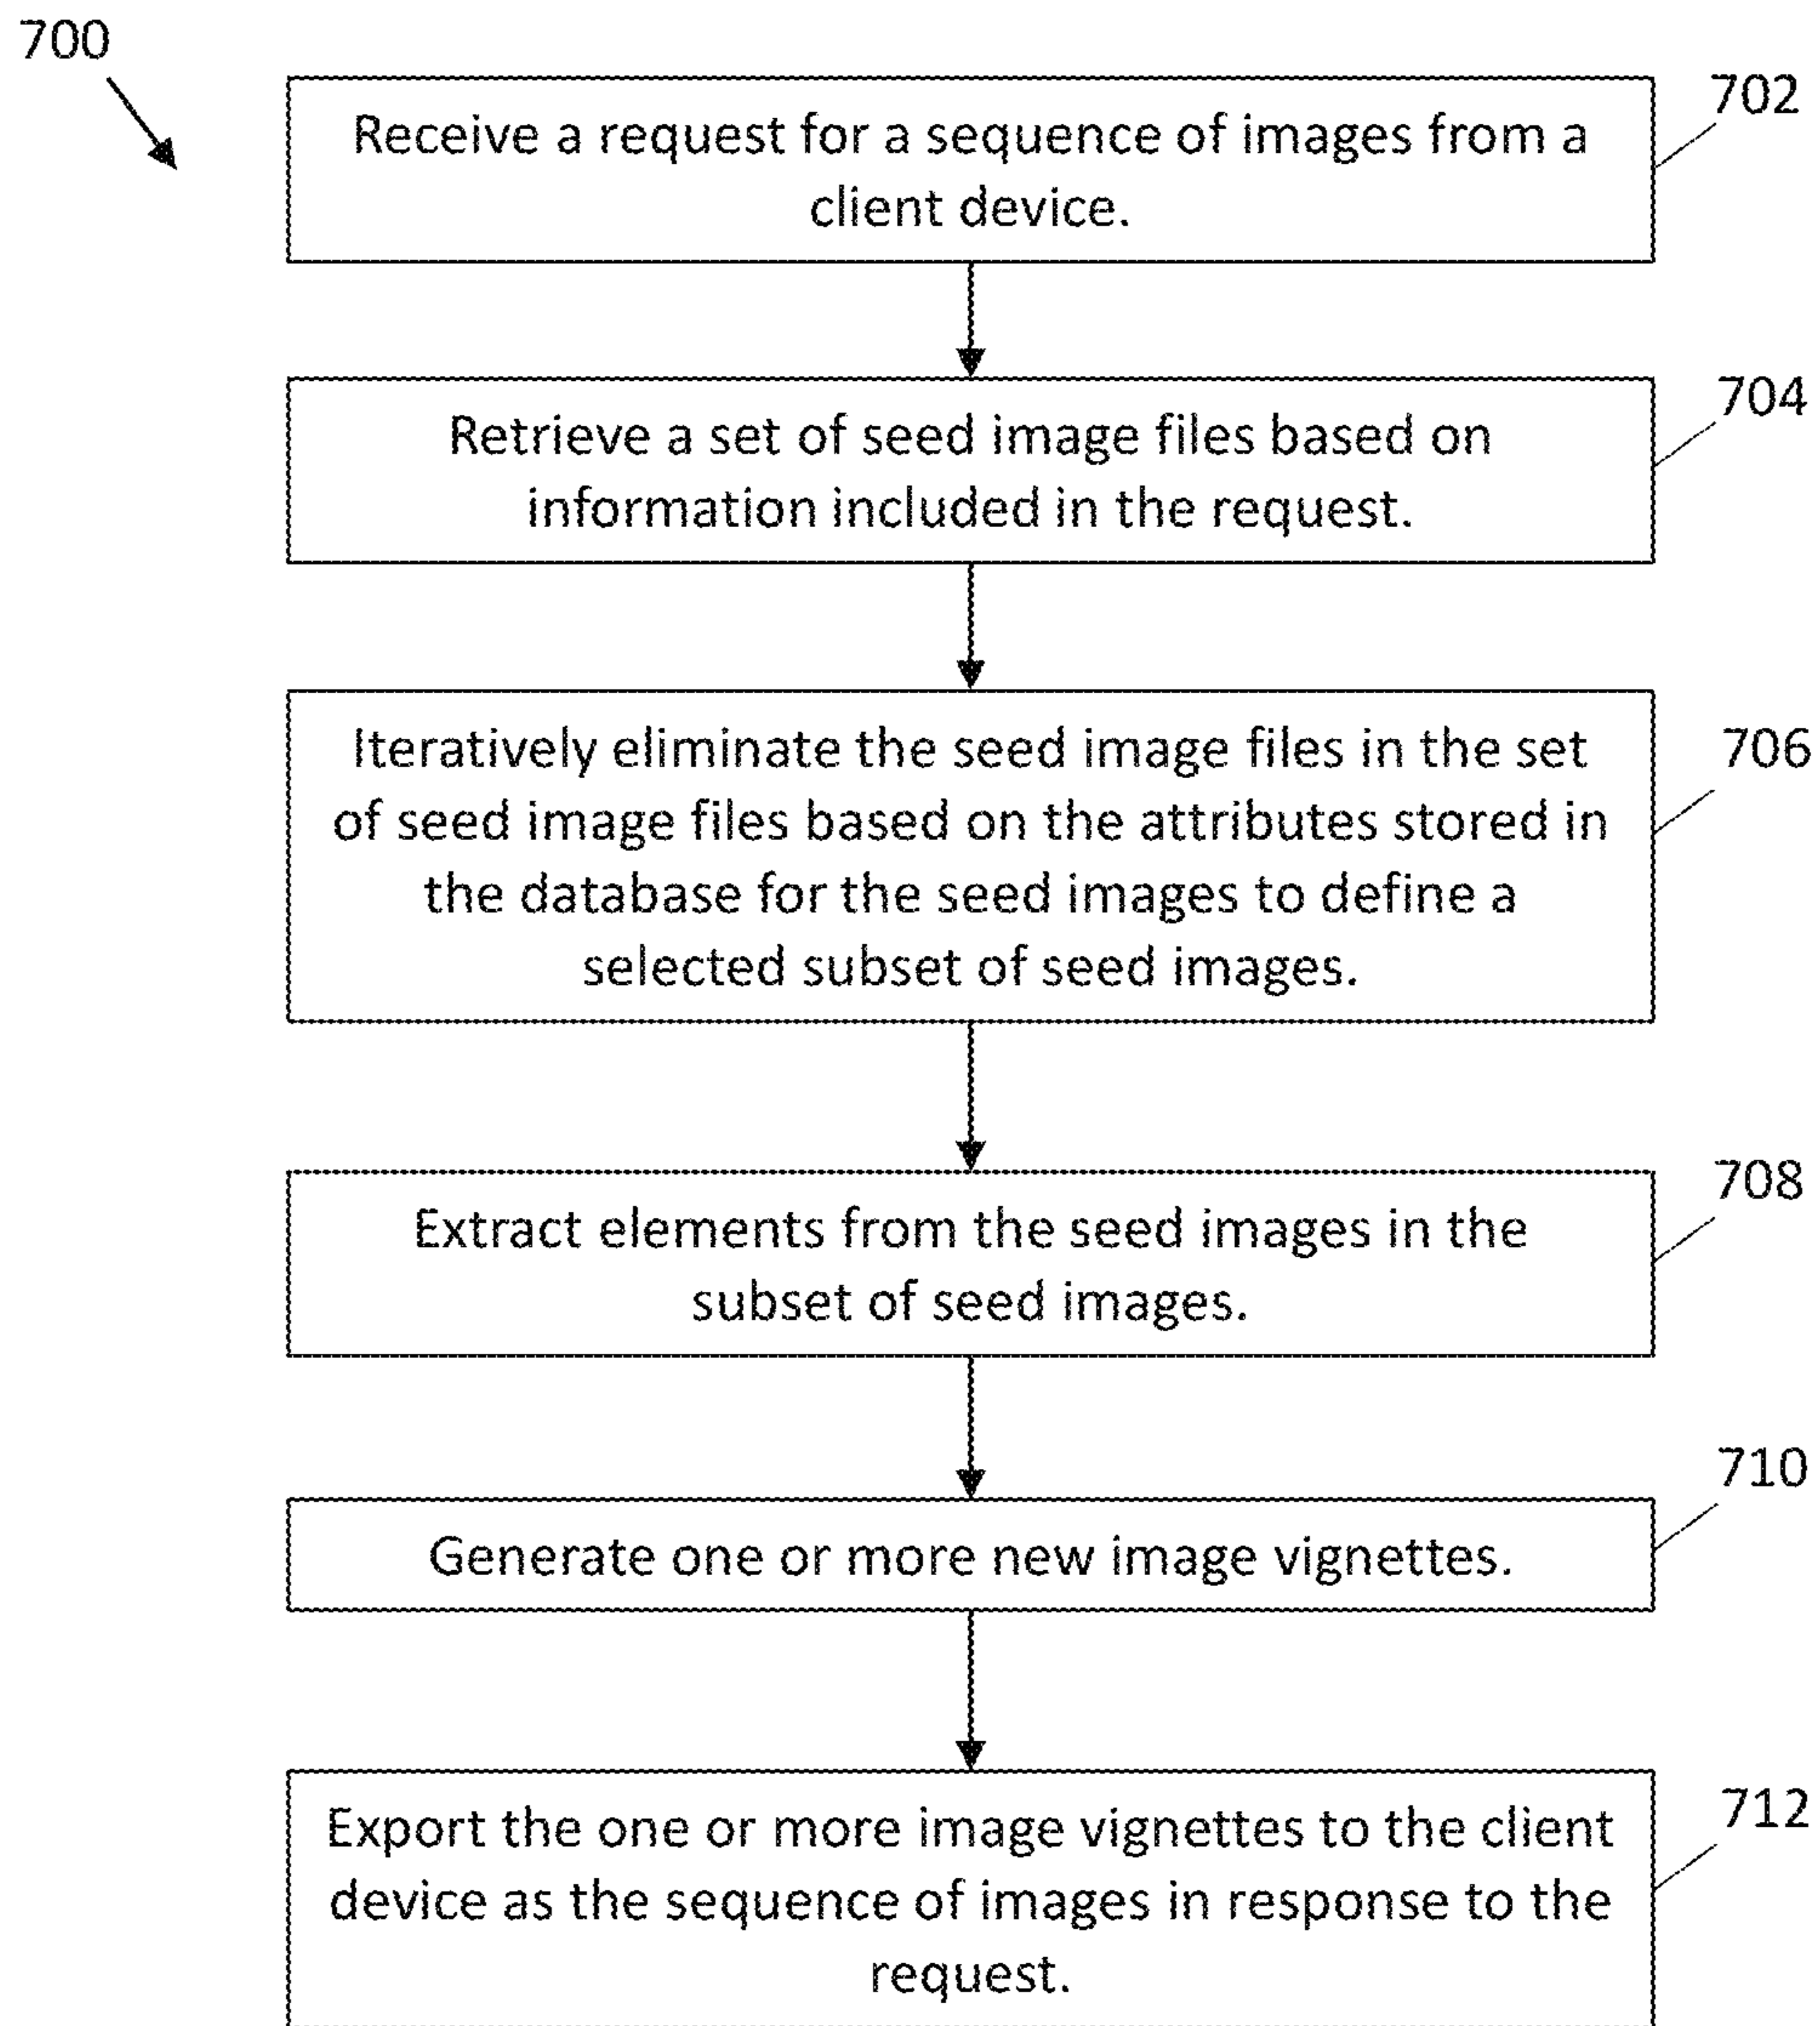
700

Receive a request for a sequence of images from a client device.

702

Retrieve a set of seed image files based on information included in the request.

704

Iteratively eliminate the seed image files in the set of seed image files based on the attributes stored in the database for the seed images to define a selected subset of seed images.

706

Extract elements from the seed images in the subset of seed images.

708

Generate one or more new image vignettes.

710

Export the one or more image vignettes to the client device as the sequence of images in response to the request.

712